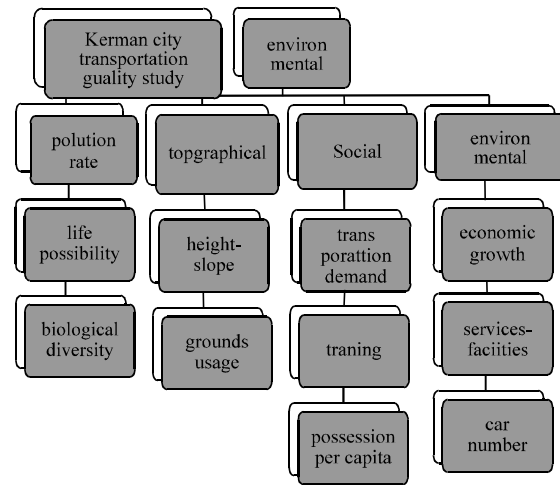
Kerman city transportation guality study

environ mental

polution rate

topgraphical

Social

environ mental

life possibility

height-slope

trans porattion demand

economic growth

biological diversity

grounds usage

traning

services-faciities

possession per capita

car number